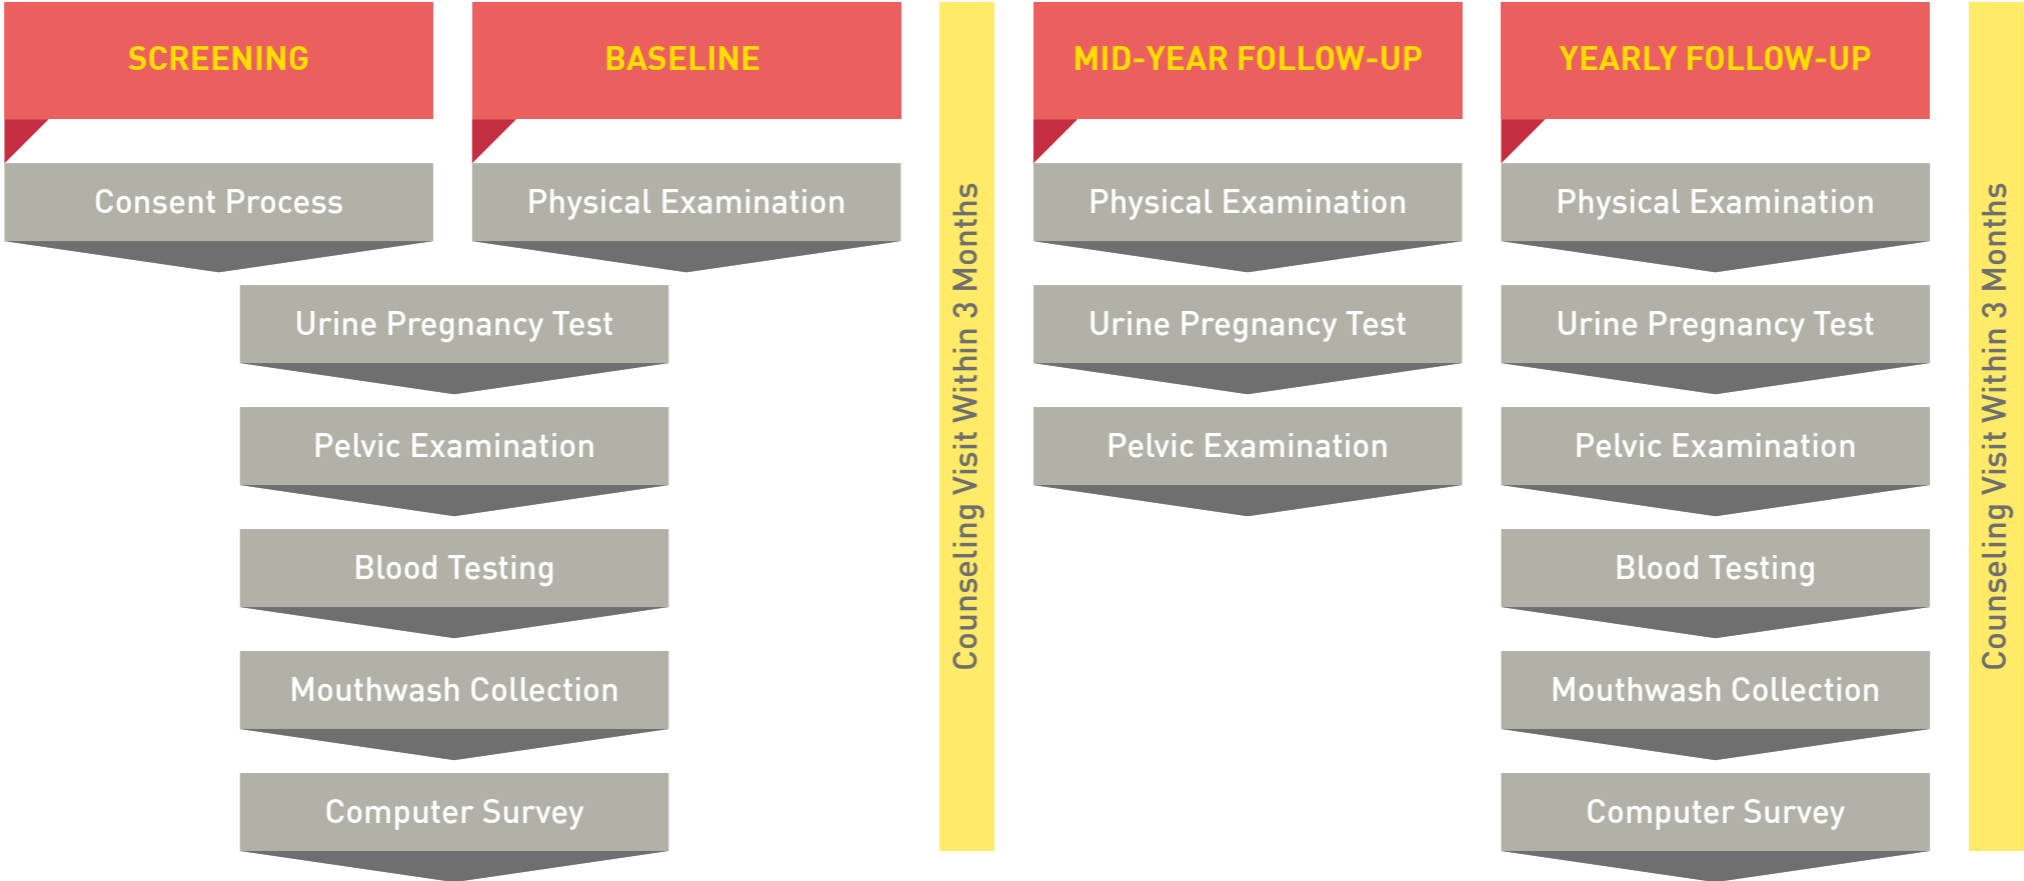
SCREENING

Consent Process

BASELINE

Physical Examination

Urine Pregnancy Test

Pelvic Examination

Blood Testing

Mouthwash Collection

Computer Survey

Counseling Visit Within 3 Months

MID-YEAR FOLLOW-UP

Physical Examination

Urine Pregnancy Test

Pelvic Examination

YEARLY FOLLOW-UP

Physical Examination

Urine Pregnancy Test

Pelvic Examination

Blood Testing

Mouthwash Collection

Computer Survey

Counseling Visit Within 3 Months